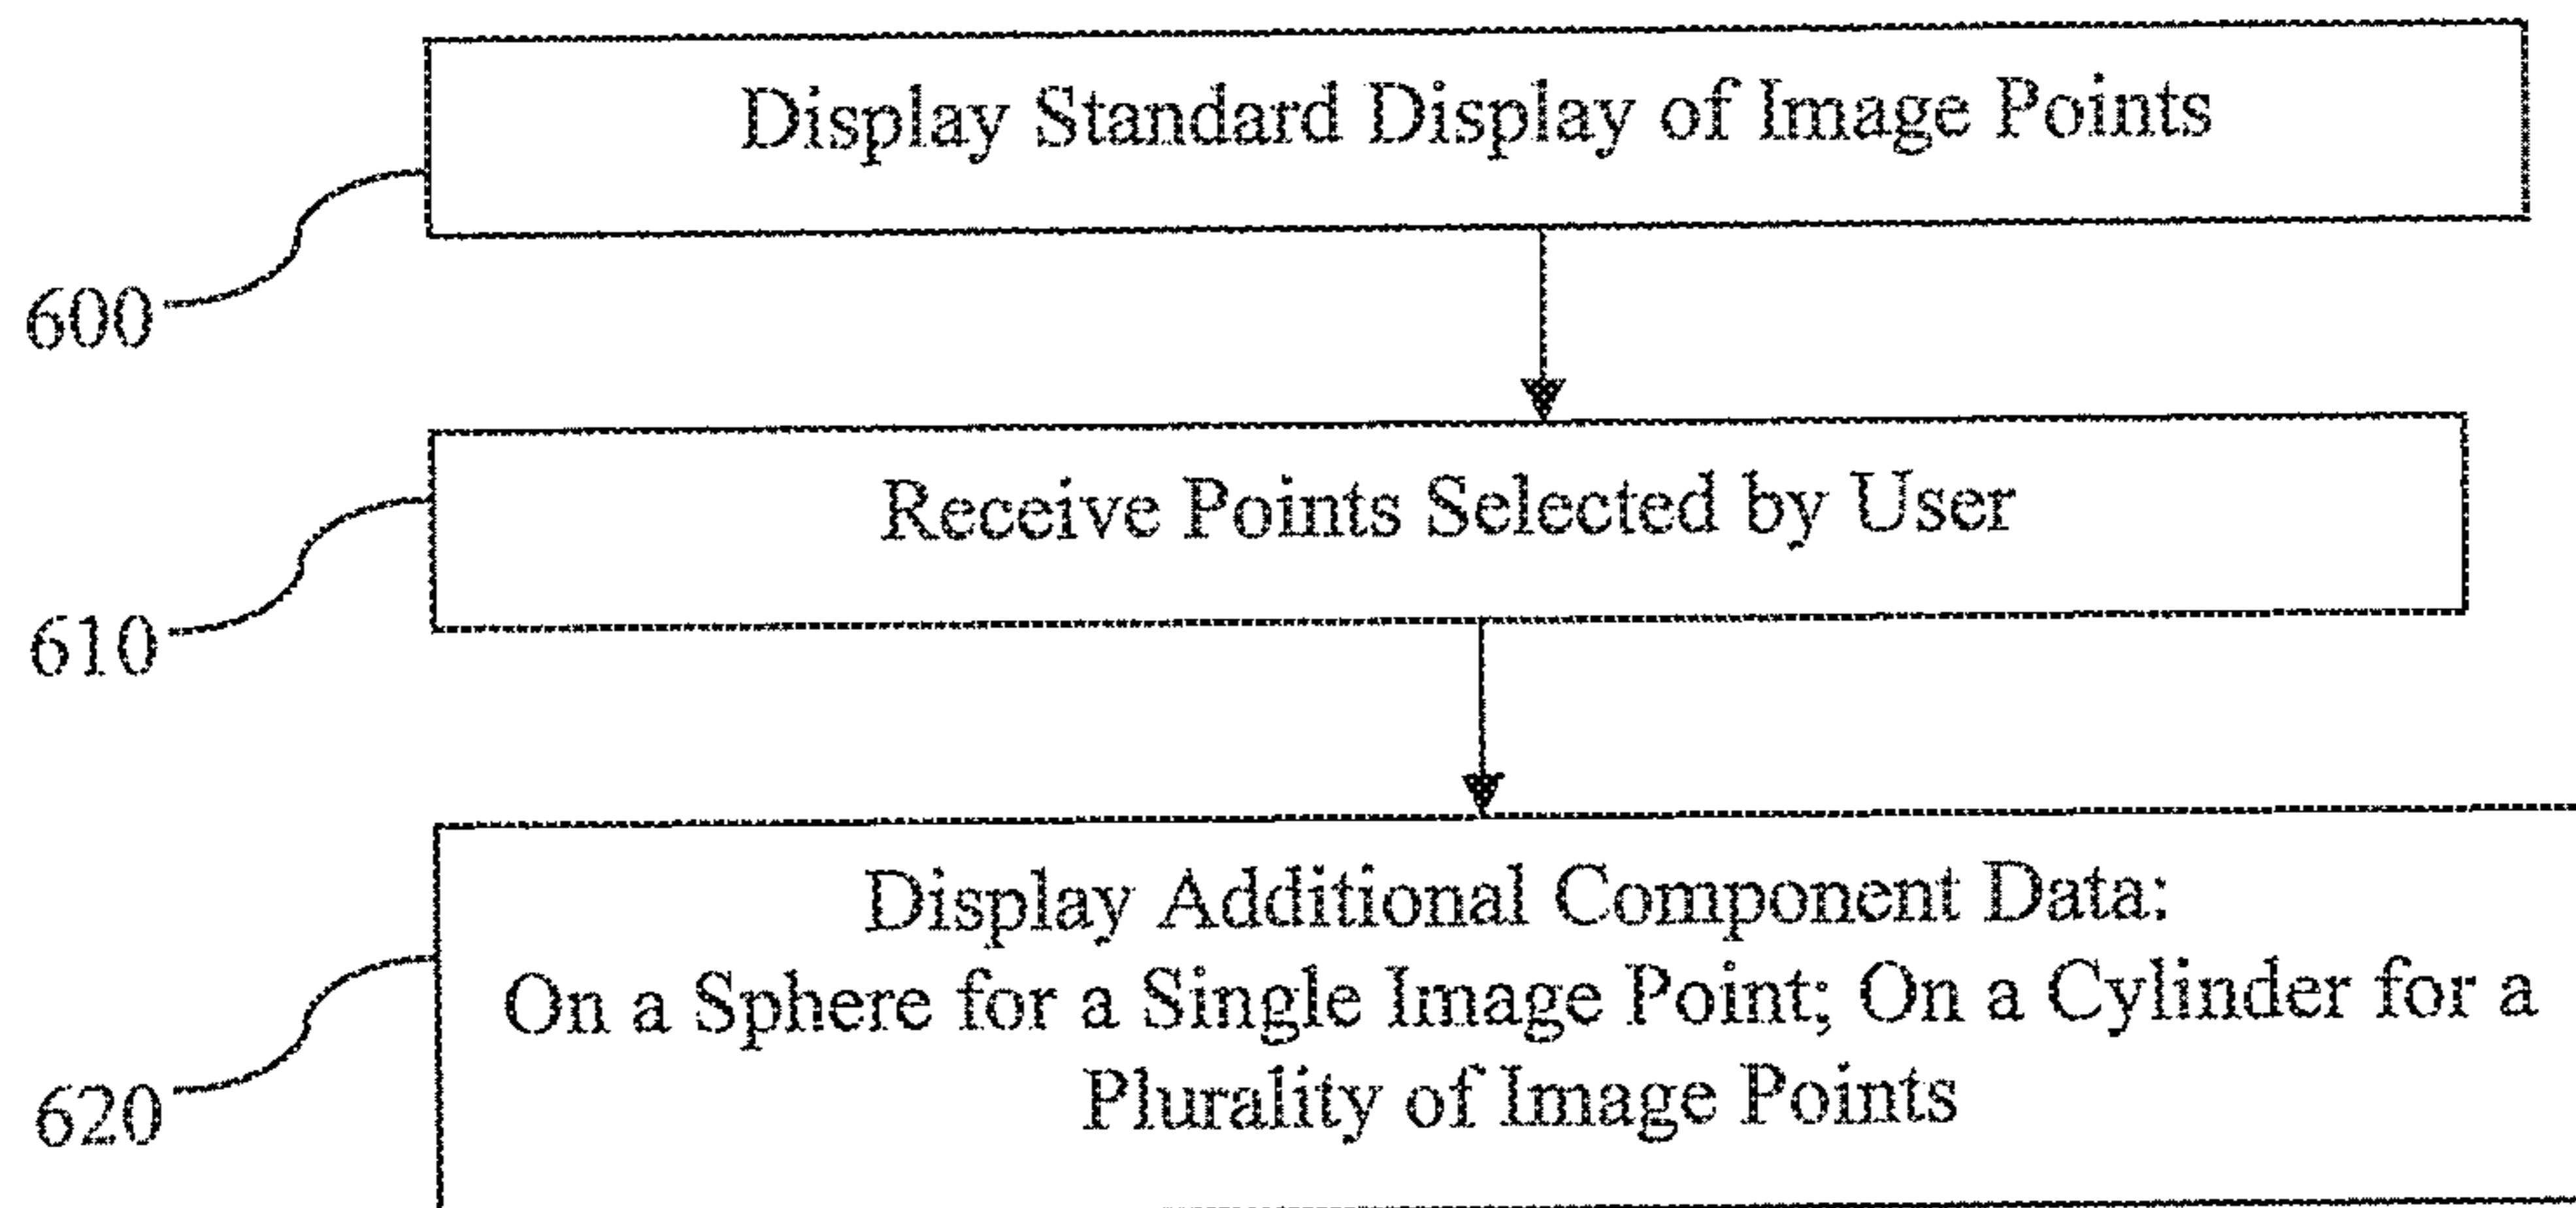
Display Standard Display of Image Points

600

Receive Points Selected by User

610

Display Additional Component Data:
On a Sphere for a Single Image Point; On a Cylinder for a Plurality of Image Points

620